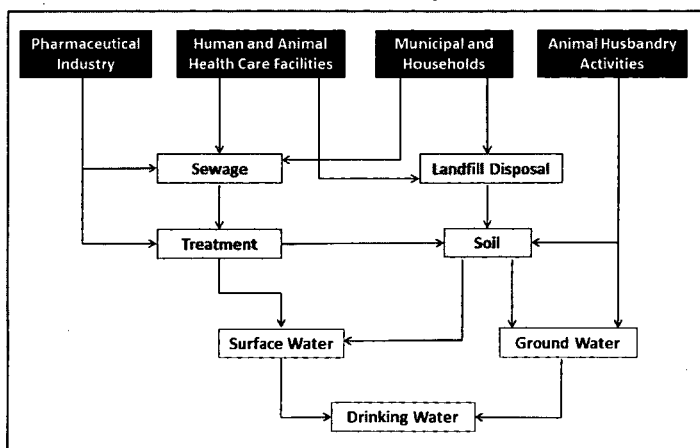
Pharmaceutical Industry

Human and Animal Health Care Facilities

Municipal and Households

Animal Husbandry Activities

Sewage

Landfill Disposal

Treatment

Soil

Surface Water

Ground Water

Drinking Water